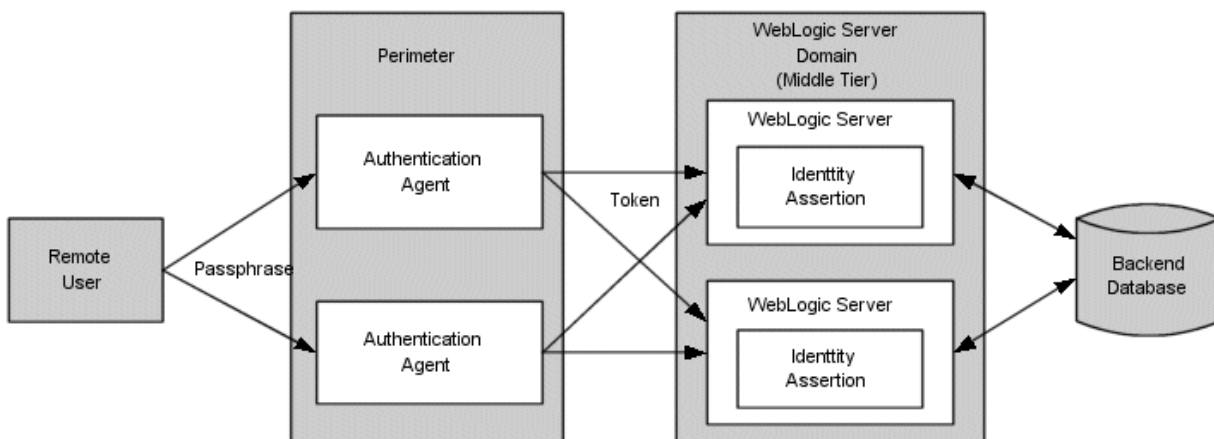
Perimeter

WebLogic Server Domain (Middle Tier)

Remote User

Passphrase

Authentication Agent

Authentication Agent

Token

WebLogic Server

Identtity Assertion

WebLogic Server

Identtity Assertion

Backend Database